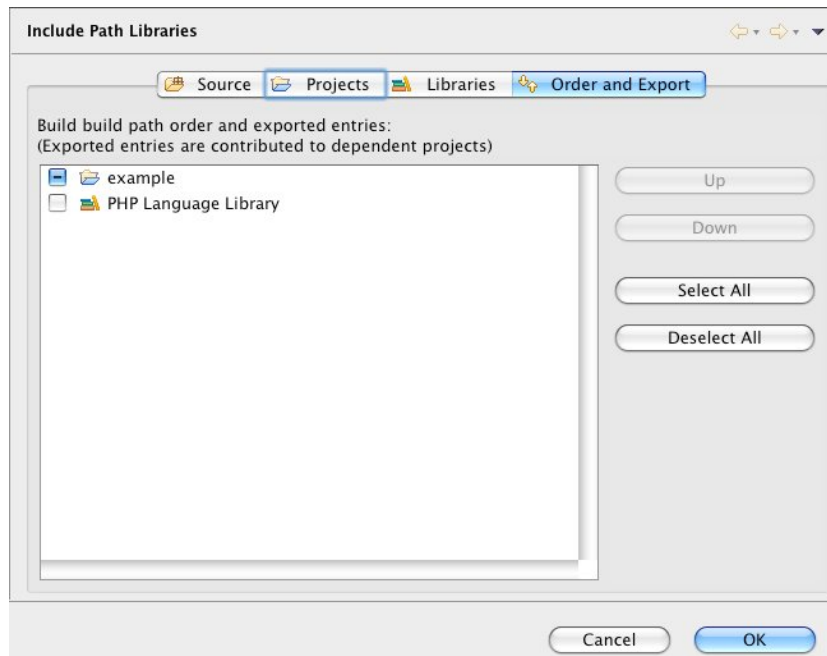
Include Path Libraries

Source Projects Libraries Order and Export

Build build path order and exported entries:
(Exported entries are contributed to dependent projects)

example
PHP Language Library

Up
Down
Select All
Deselect All

Cancel
OK